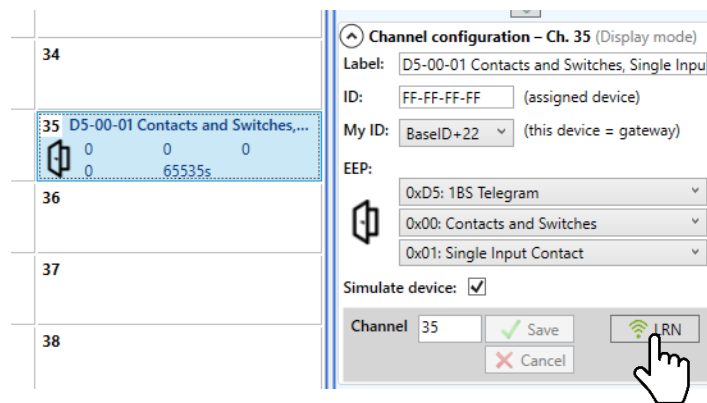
34

35 D5-00-01 Contacts and Switches,...
0 0 0
0 65535s

36

37

38

Channel configuration – Ch. 35 (Display mode)

Label: D5-00-01 Contacts and Switches, Single Inpu

ID: FF-FF-FF-FF (assigned device)

My ID: BaseID+22 (this device = gateway)

EEP:

0xD5: 1BS Telegram

0x00: Contacts and Switches

0x01: Single Input Contact

Simulate device: ✓

Channel 35 Save LRN

Cancel